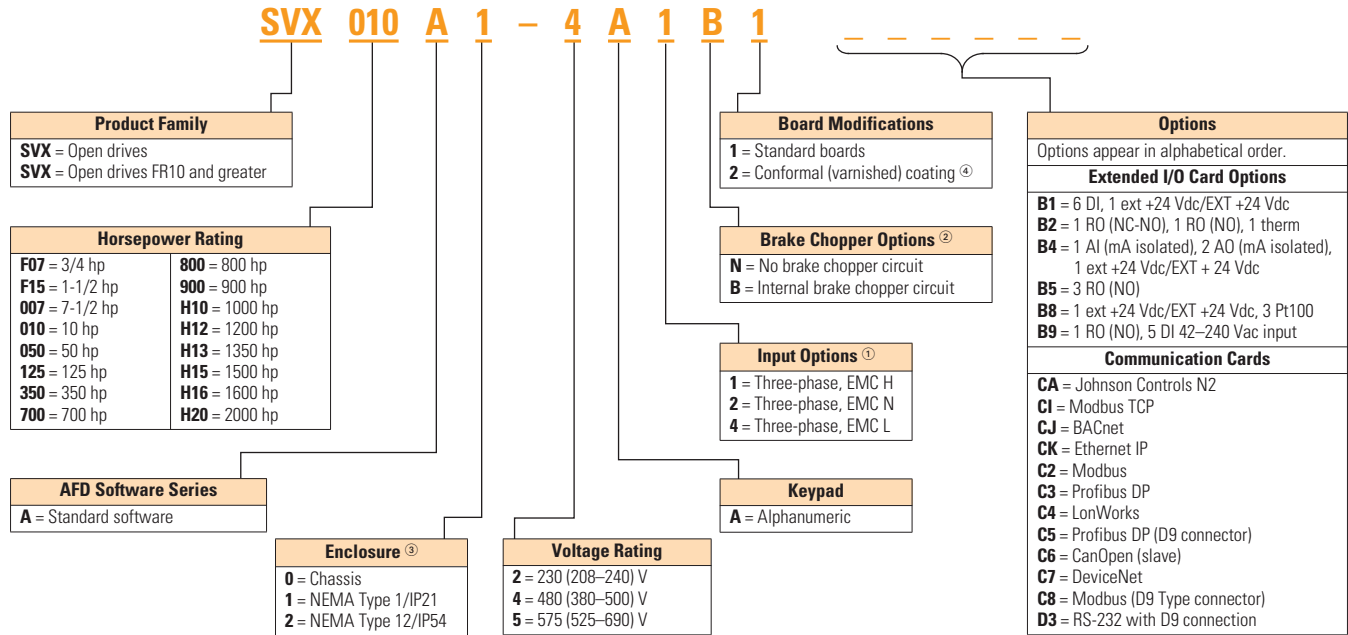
SVX 010 A 1 – 4 A 1 B 1 _ _ _ _ _ _

**Product Family**
**SVX** = Open drives
**SVX** = Open drives FR10 and greater

**Horsepower Rating**

| | |
|---|---|
| **F07** = 3/4 hp | **800** = 800 hp |
| **F15** = 1-1/2 hp | **900** = 900 hp |
| **007** = 7-1/2 hp | **H10** = 1000 hp |
| **010** = 10 hp | **H12** = 1200 hp |
| **050** = 50 hp | **H13** = 1350 hp |
| **125** = 125 hp | **H15** = 1500 hp |
| **350** = 350 hp | **H16** = 1600 hp |
| **700** = 700 hp | **H20** = 2000 hp |

**AFD Software Series**
**A** = Standard software

**Enclosure ③**
**0** = Chassis
**1** = NEMA Type 1/IP21
**2** = NEMA Type 12/IP54

**Voltage Rating**
**2** = 230 (208–240) V
**4** = 480 (380–500) V
**5** = 575 (525–690) V

**Board Modifications**
**1** = Standard boards
**2** = Conformal (varnished) coating ④

**Brake Chopper Options ②**
**N** = No brake chopper circuit
**B** = Internal brake chopper circuit

**Input Options ①**
**1** = Three-phase, EMC H
**2** = Three-phase, EMC N
**4** = Three-phase, EMC L

**Keypad**
**A** = Alphanumeric

**Options**
Options appear in alphabetical order.
**Extended I/O Card Options**
**B1** = 6 DI, 1 ext +24 Vdc/EXT +24 Vdc
**B2** = 1 RO (NC-NO), 1 RO (NO), 1 therm
**B4** = 1 AI (mA isolated), 2 AO (mA isolated), 1 ext +24 Vdc/EXT + 24 Vdc
**B5** = 3 RO (NO)
**B8** = 1 ext +24 Vdc/EXT +24 Vdc, 3 Pt100
**B9** = 1 RO (NO), 5 DI 42–240 Vac input
**Communication Cards**
**CA** = Johnson Controls N2
**CI** = Modbus TCP
**CJ** = BACnet
**CK** = Ethernet IP
**C2** = Modbus
**C3** = Profibus DP
**C4** = LonWorks
**C5** = Profibus DP (D9 connector)
**C6** = CanOpen (slave)
**C7** = DeviceNet
**C8** = Modbus (D9 Type connector)
**D3** = RS-232 with D9 connection